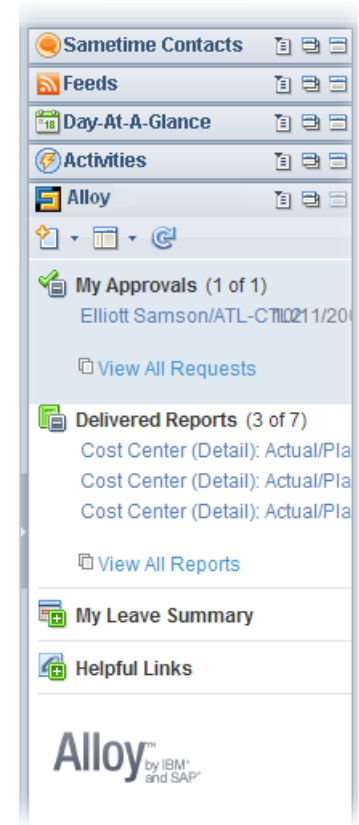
Sametime Contacts
Feeds
Day-At-A-Glance
Activities
Alloy

My Approvals (1 of 1)
Elliott Samson/ATL-CTI 10/11/20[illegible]

View All Requests

Delivered Reports (3 of 7)
Cost Center (Detail): Actual/Pla
Cost Center (Detail): Actual/Pla
Cost Center (Detail): Actual/Pla

View All Reports

My Leave Summary

Helpful Links

Alloy™ by IBM® and SAP®